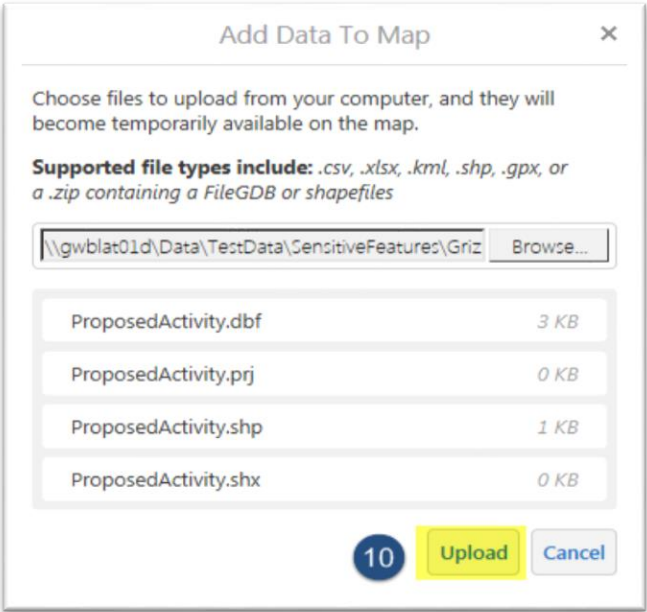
Add Data To Map ×

Choose files to upload from your computer, and they will become temporarily available on the map.

**Supported file types include:** *.csv, .xlsx, .kml, .shp, .gpx, or a .zip containing a FileGDB or shapefiles*

\\gwblat01d\Data\TestData\SensitiveFeatures\Griz Browse...

| | |
|---|---|
| ProposedActivity.dbf | 3 KB |
| ProposedActivity.prj | 0 KB |
| ProposedActivity.shp | 1 KB |
| ProposedActivity.shx | 0 KB |

10 Upload Cancel